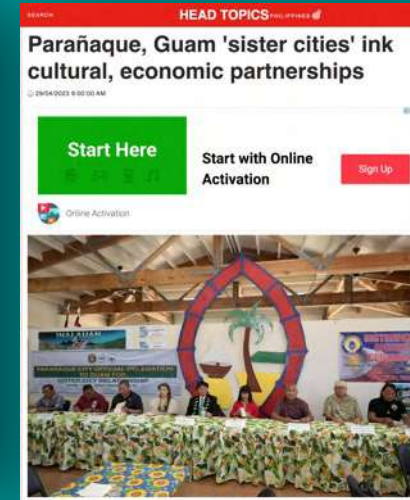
SEARCH

HEAD TOPICS PHILIPPINES

Parañaque, Guam 'sister cities' ink cultural, economic partnerships

29/04/2023 8:00:00 AM

Start Here

Start with Online Activation

Sign Up

Online Activation

HÅFA ADAI

PARAÑAQUE CITY OFFICIAL DELEGATION TO GUAM FOR SISTER CITY RELATIONSHIP